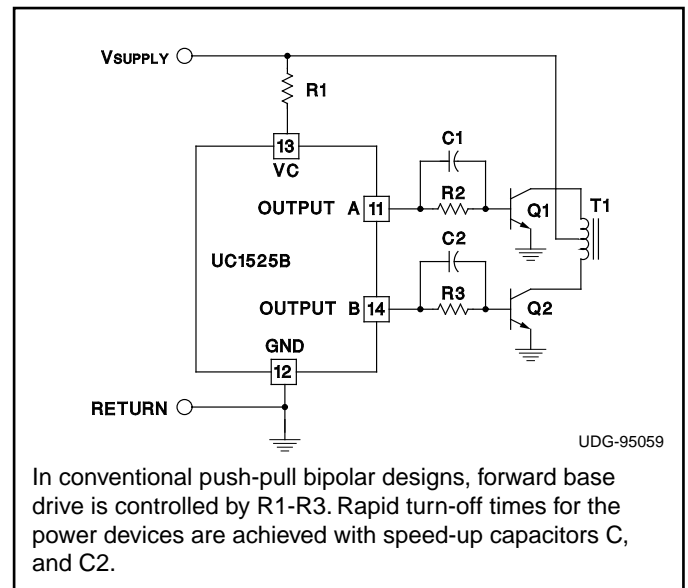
VSUPPLY

R1

13

VC

C1

OUTPUT A 11

R2

Q1

T1

UC1525B

C2

OUTPUT B 14

R3

Q2

GND

12

RETURN

UDG-95059

In conventional push-pull bipolar designs, forward base drive is controlled by R1-R3. Rapid turn-off times for the power devices are achieved with speed-up capacitors C, and C2.